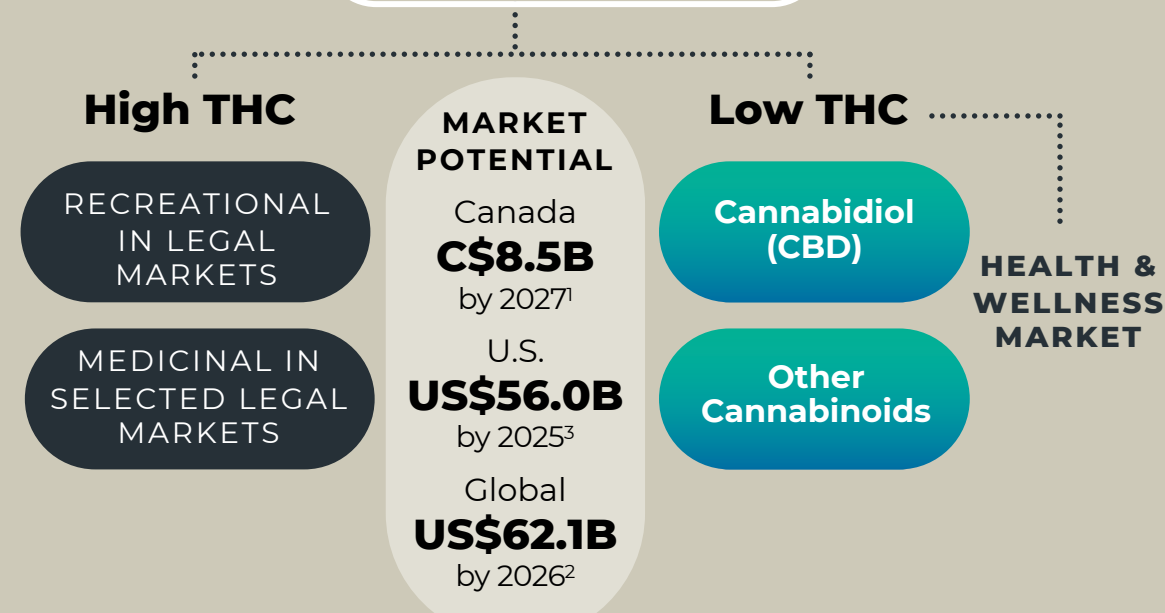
High THC

RECREATIONAL IN LEGAL MARKETS

MEDICINAL IN SELECTED LEGAL MARKETS

MARKET POTENTIAL

Canada
C$8.5B
by 2027$^1$

U.S.
US$56.0B
by 2025$^3$

Global
US$62.1B
by 2026$^2$

Low THC

Cannabidiol (CBD)

Other Cannabinoids

HEALTH & WELLNESS MARKET